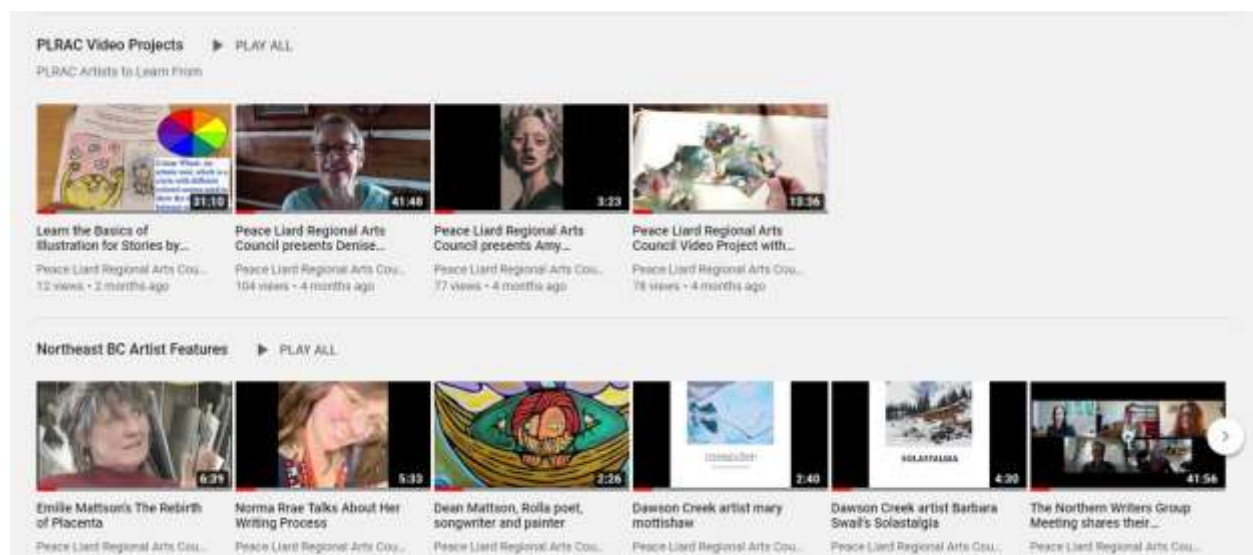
PLRAC Video Projects ▶ PLAY ALL
PLRAC Artists to Learn From

Colour Wheel: An artistic tool, which is a circle with different coloured sections used to show the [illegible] between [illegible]
31:10
Learn the Basics of Illustration for Stories by...
Peace Liard Regional Arts Cou...
12 views • 2 months ago

41:48
Peace Liard Regional Arts Council presents Denise...
Peace Liard Regional Arts Cou...
104 views • 4 months ago

3:23
Peace Liard Regional Arts Council presents Amy...
Peace Liard Regional Arts Cou...
77 views • 4 months ago

13:36
Peace Liard Regional Arts Council Video Project with...
Peace Liard Regional Arts Cou...
78 views • 4 months ago

Northeast BC Artist Features ▶ PLAY ALL

6:39
Emilie Mattson's The Rebirth of Placenta
Peace Liard Regional Arts Cou...

5:33
Norma Rae Talks About Her Writing Process
Peace Liard Regional Arts Cou...

2:26
Dean Mattson, Rolla poet, songwriter and painter
Peace Liard Regional Arts Cou...

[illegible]
2:40
Dawson Creek artist mary mottishaw
Peace Liard Regional Arts Cou...

SOLASTALGIA
4:20
Dawson Creek artist Barbara Swail's Solastalgia
Peace Liard Regional Arts Cou...

41:56
The Northern Writers Group Meeting shares their...
Peace Liard Regional Arts Cou...